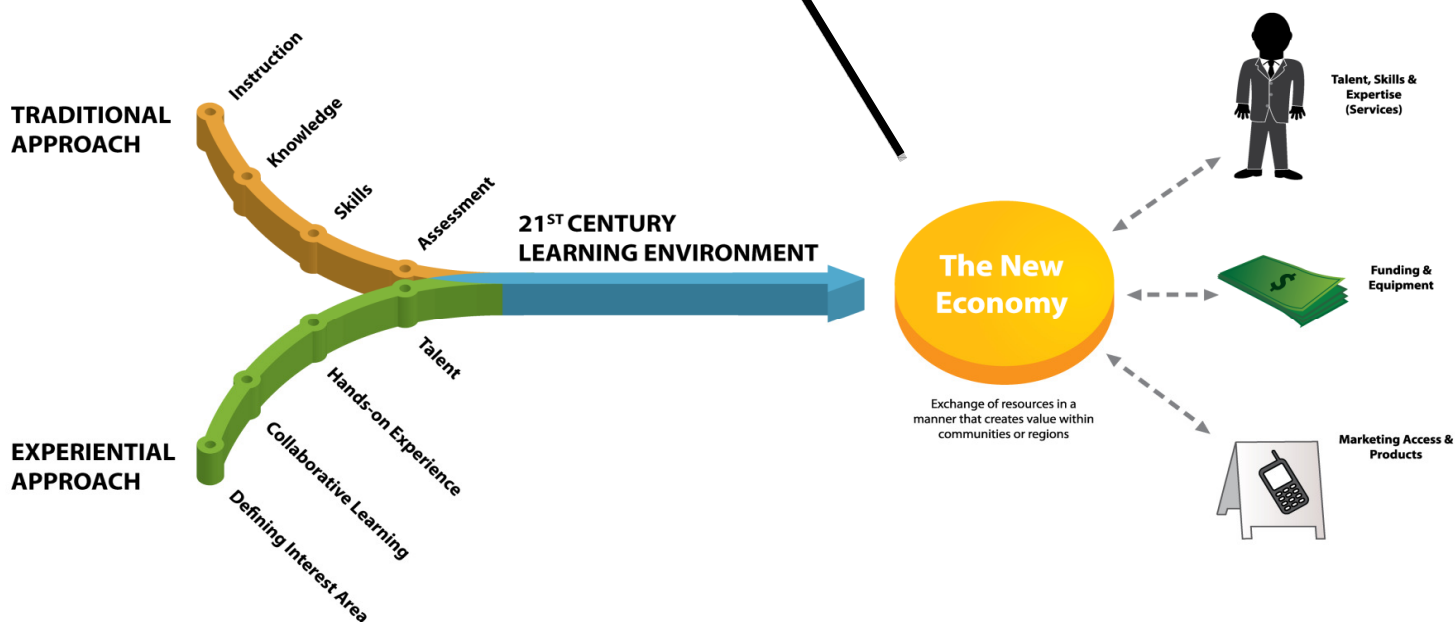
TRADITIONAL APPROACH

Instruction

Knowledge

Skills

Assessment

21$^{ST}$ CENTURY LEARNING ENVIRONMENT

EXPERIENTIAL APPROACH

Defining Interest Area

Collaborative Learning

Hands-on Experience

Talent

The New Economy

Exchange of resources in a manner that creates value within communities or regions

Talent, Skills & Expertise (Services)

Funding & Equipment

Marketing Access & Products